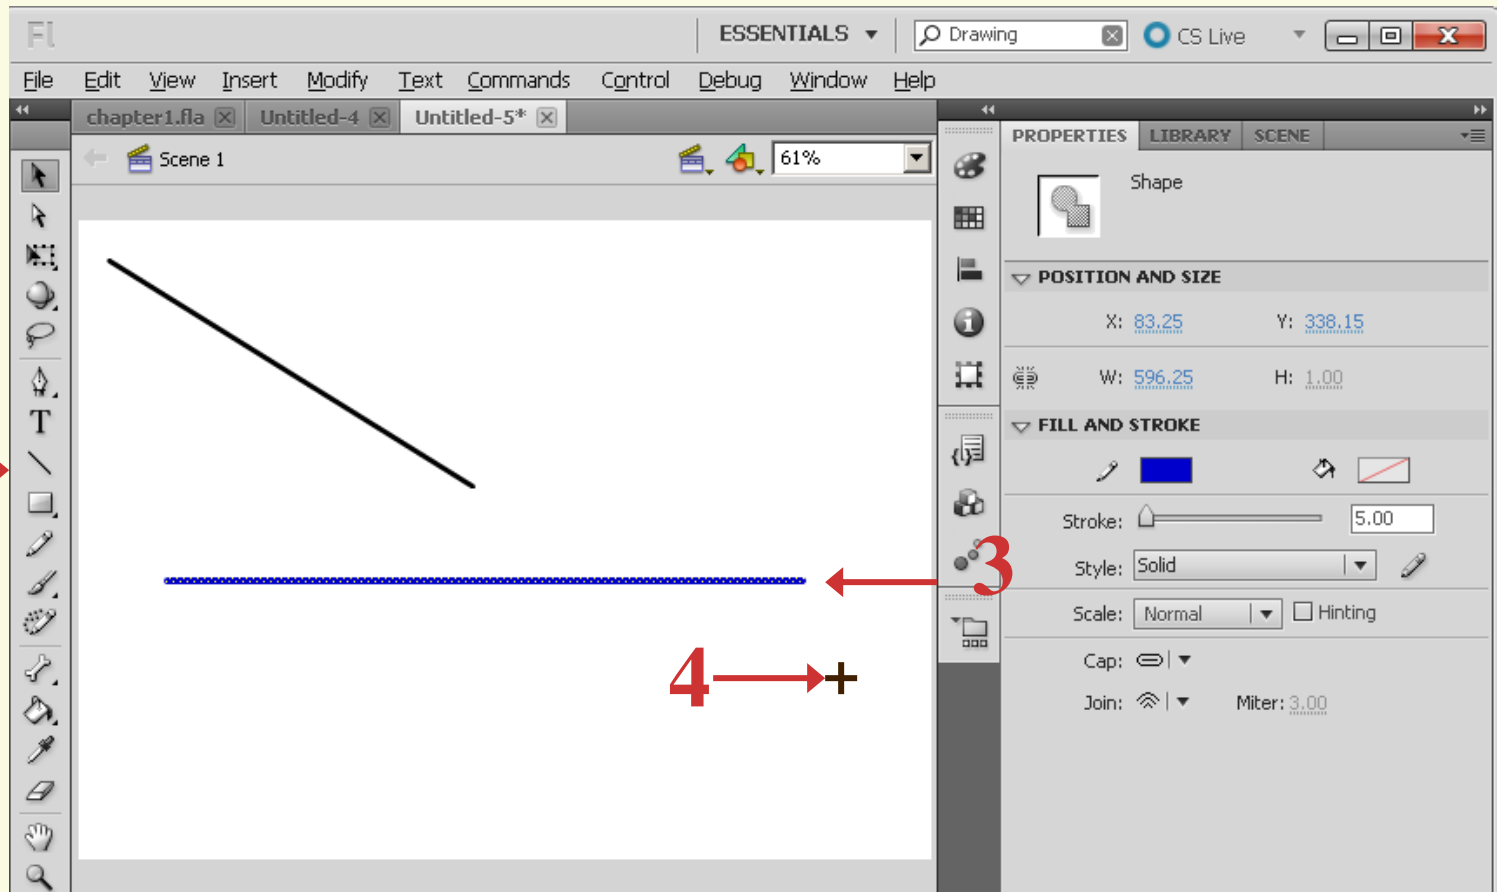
Fl
ESSENTIALS ▼
Drawing
CS Live
File Edit View Insert Modify Text Commands Control Debug Window Help
chapter1.fla
Untitled-4
Untitled-5*
Scene 1
61%
PROPERTIES LIBRARY SCENE
Shape
POSITION AND SIZE
X: 83.25 Y: 338.15
W: 596.25 H: 1.00
FILL AND STROKE
Stroke: 5.00
Style: Solid
Scale: Normal Hinting
Cap:
Join: Miter: 3.00
3
4